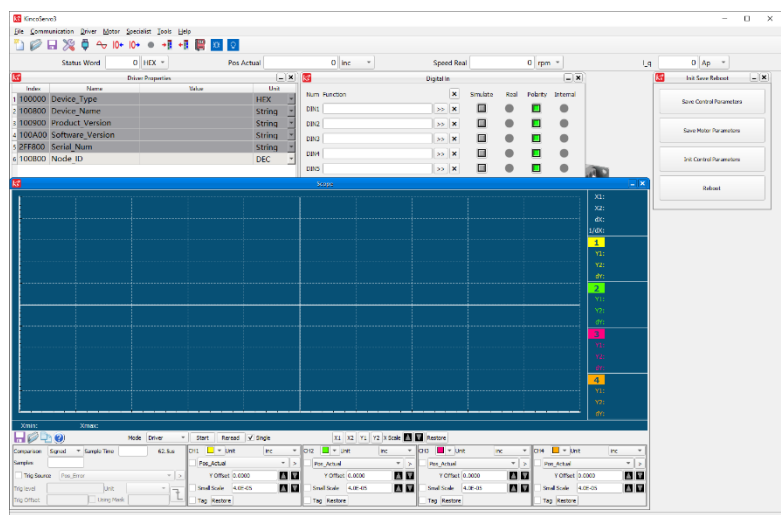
KincoServo3

File Communication Driver Motor Specialist Tools Help

Status Word 0 HEX Pos Actual 0 inc Speed Real 0 rpm I_q 0 Ap

Driver Properties

| Index | Name | Value | Unit |
|---|---|---|---|
| 1 100000 | Device_Type | | HEX |
| 2 100800 | Device_Name | | String |
| 3 100900 | Product_Version | | String |
| 4 100A00 | Software_Version | | String |
| 5 2FF800 | Serial_Num | | String |
| 6 100B00 | Node_ID | | DEC |

Digital In

Num Function Simulate Real Polarity Internal
DIN1 >> ×
DIN2 >> ×
DIN3 >> ×
DIN4 >> ×
DIN5 >> ×

Init Save Reboot

Save Control Parameters

Save Motor Parameters

Init Control Parameters

Reboot

Scope

X1:
X2:
dX:
1/dX:
1
Y1:
Y2:
dY:
2
Y1:
Y2:
dY:
3
Y1:
Y2:
dY:
4
Y1:
Y2:
dY:

Xmin: Xmax:

Mode Driver Start Reread ✓ Single X1 X2 Y1 Y2 X Scale Restore

Comparison Signal Sample Time 62.5us
Samples
Trig Source Pos_Error
Trig Level Unit
Trig Offset Using Mask

CH1 Unit inc
Pos_Actual
Y Offset 0.0000
Small Scale 4.0E-05
Tag Restore

CH2 Unit inc
Pos_Actual
Y Offset 0.0000
Small Scale 4.0E-05
Tag Restore

CH3 Unit inc
Pos_Actual
Y Offset 0.0000
Small Scale 4.0E-05
Tag Restore

CH4 Unit inc
Pos_Actual
Y Offset 0.0000
Small Scale 4.0E-05
Tag Restore